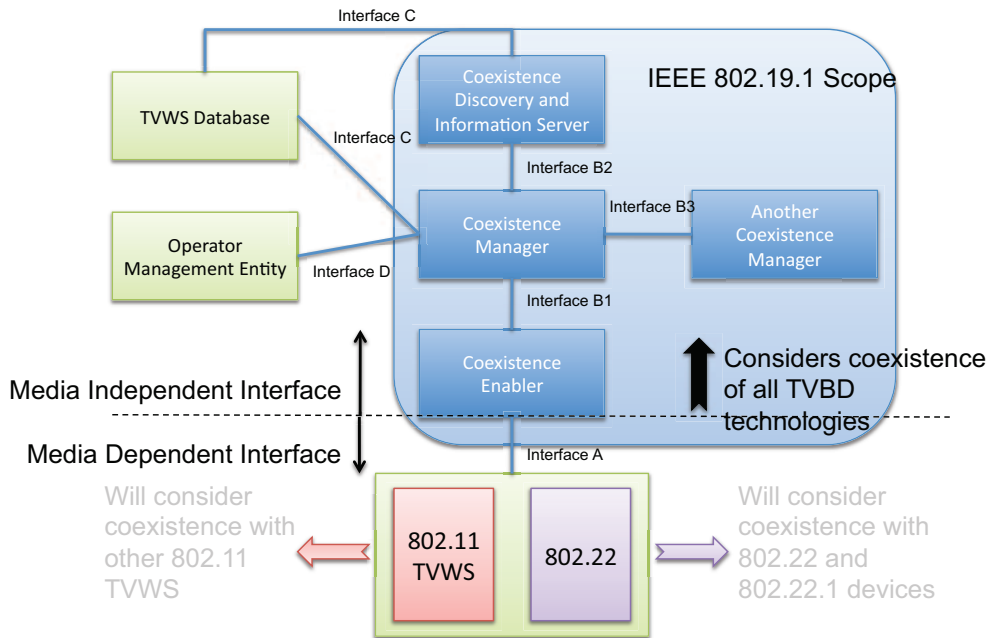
Interface C

TVWS Database

Coexistence Discovery and Information Server

IEEE 802.19.1 Scope

Interface C

Interface B2

Operator Management Entity

Coexistence Manager

Interface B3

Another Coexistence Manager

Interface D

Interface B1

Coexistence Enabler

Considers coexistence of all TVBD technologies

Media Independent Interface

Media Dependent Interface

Interface A

Will consider coexistence with other 802.11 TVWS

802.11 TVWS

802.22

Will consider coexistence with 802.22 and 802.22.1 devices